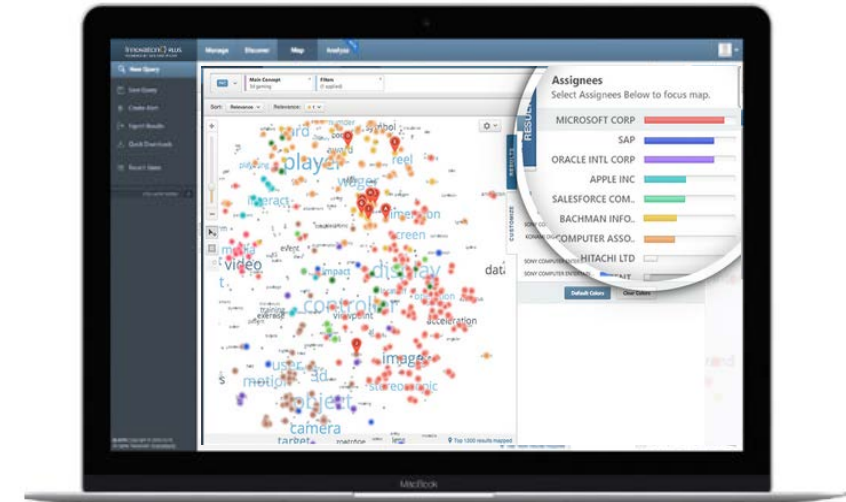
Manage Discover Map Analyze

New Query

Save Query

Create Alert

Export Results

Quick Downloads

Recent Saves

Main Concept

Filters

Sort: Relevance

Relevance:

RESULTS

CUSTOMIZE

player

reel

wager

award

interact

dimension

screen

video

event

display

data

impact

controller

training

viewpoint

acceleration

image

user

motion

stereoscopic

object

camera

target

Top 1000 results mapped

Assignees

Select Assignees Below to focus map.

MICROSOFT CORP

SAP

ORACLE INTL CORP

APPLE INC

SALESFORCE COM..

BACHMAN INFO..

COMPUTER ASSO..

HITACHI LTD

SONY COMPUTER ENTERTAINMENT

Default Colors

Clear Colors

MacBook